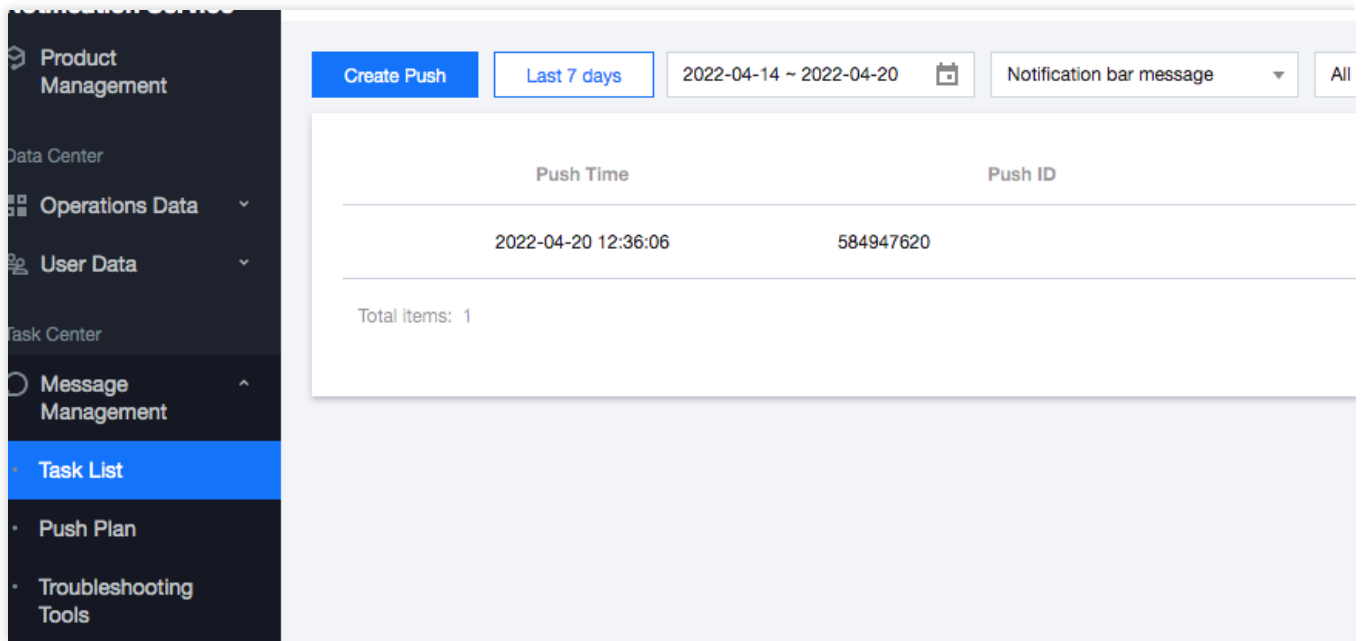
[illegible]

Product Management

Data Center

Operations Data

User Data

Task Center

Message Management

Task List

Push Plan

Troubleshooting Tools

Create Push

Last 7 days

2022-04-14 ~ 2022-04-20

Notification bar message

All

| Push Time | Push ID |
|---|---|
| 2022-04-20 12:36:06 | 584947620 |

Total items: 1